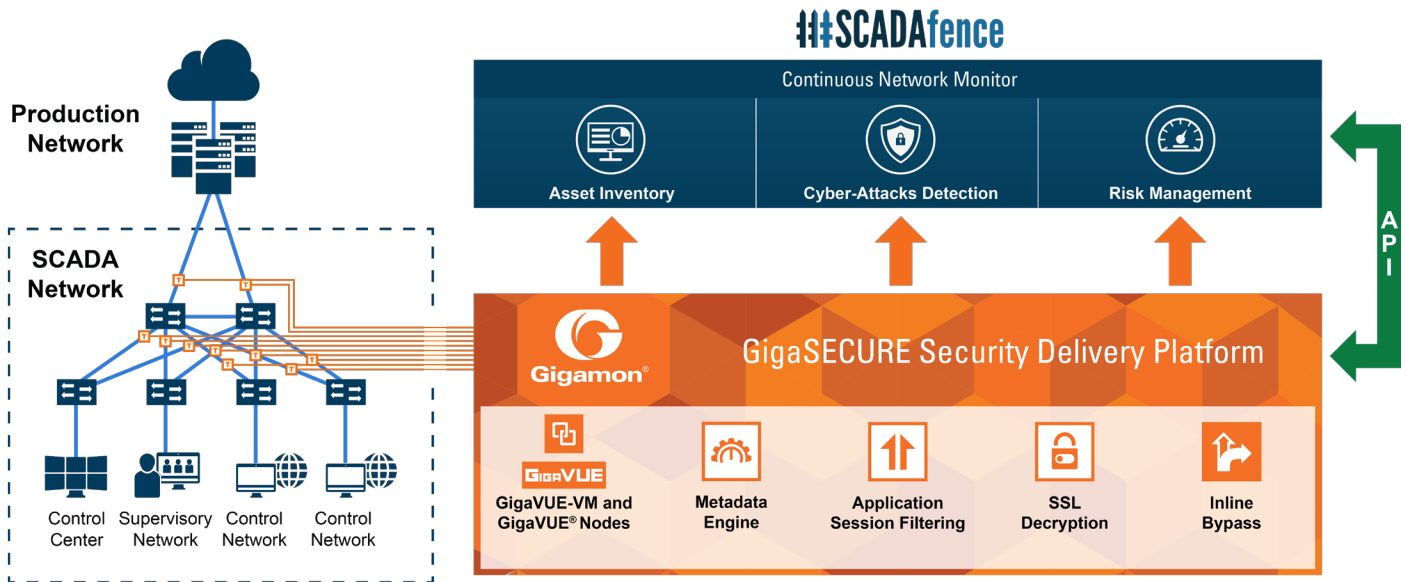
SCADAfence

Production Network

SCADA Network

Control Center

Supervisory Network

Control Network

Control Network

Continuous Network Monitor

Asset Inventory

Cyber-Attacks Detection

Risk Management

API

Gigamon®

GigaSECURE Security Delivery Platform

GIGAVUE

GigaVUE-VM and GigaVUE® Nodes

Metadata Engine

Application Session Filtering

SSL Decryption

Inline Bypass